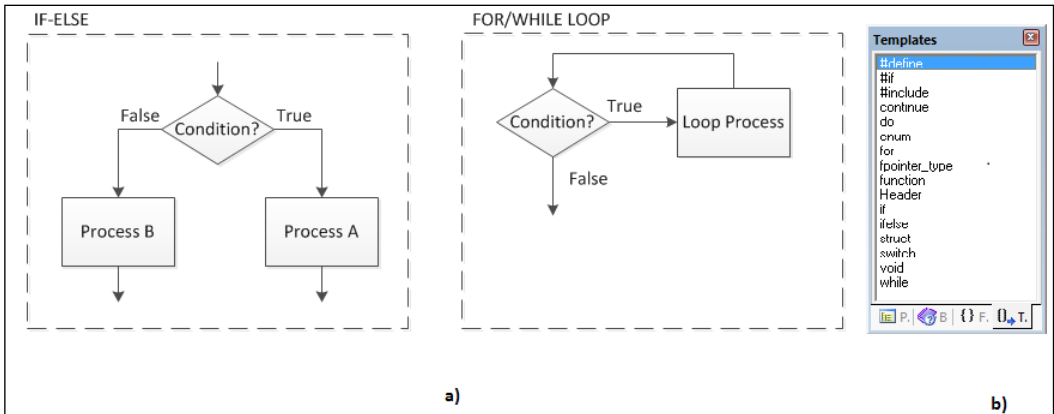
IF-ELSE

Condition?

False

True

Process B

Process A

FOR/WHILE LOOP

Condition?

True

Loop Process

False

Templates

#define
#if
#include
continue
do
enum
for
fpointer_type
function
Header
if
ifelse
struct
switch
void
while

P. B. {} F. T.

a)

b)